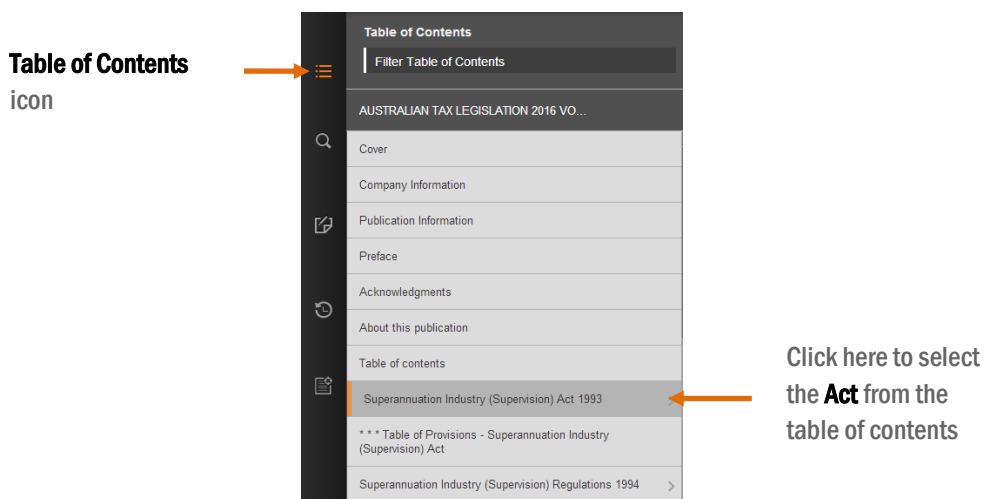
Table of Contents
icon

Table of Contents

Filter Table of Contents

AUSTRALIAN TAX LEGISLATION 2016 VO...

Cover

Company Information

Publication Information

Preface

Acknowledgments

About this publication

Table of contents

Superannuation Industry (Supervision) Act 1993

* * * Table of Provisions - Superannuation Industry (Supervision) Act

Superannuation Industry (Supervision) Regulations 1994

Click here to select the Act from the table of contents